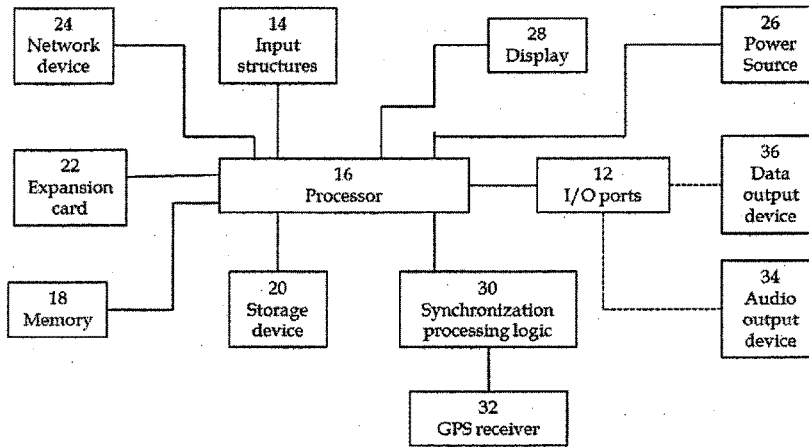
24
Network device

14
Input structures

28
Display

26
Power Source

22
Expansion card

16
Processor

12
I/O ports

36
Data output device

18
Memory

20
Storage device

30
Synchronization processing logic

34
Audio output device

32
GPS receiver